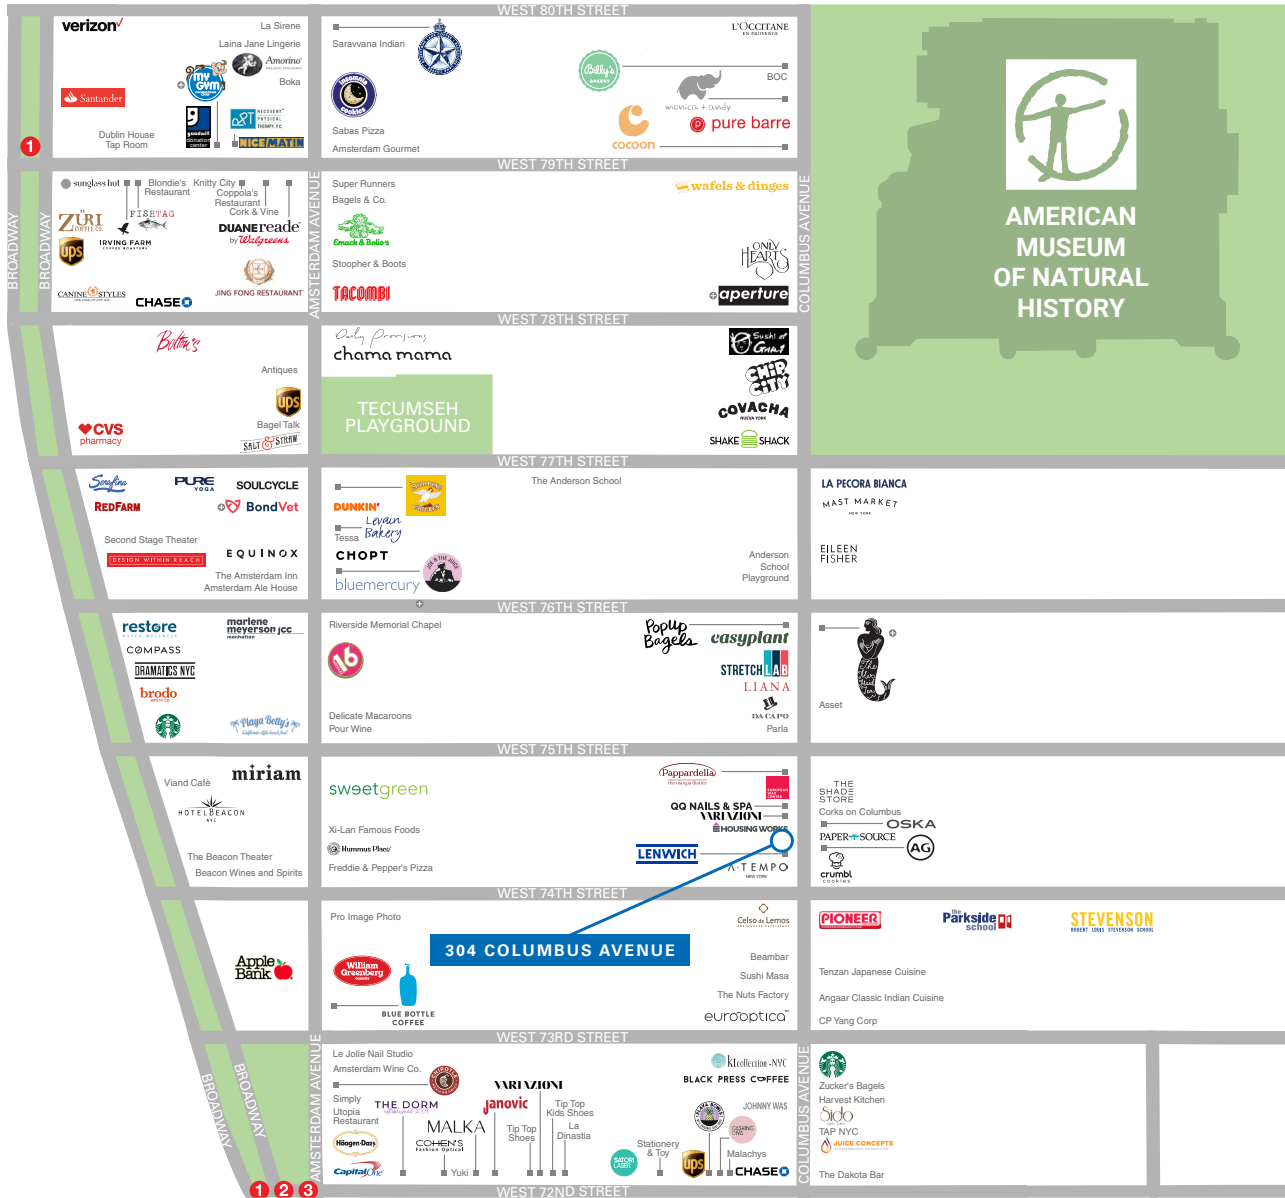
WEST 80TH STREET

verizon
La Sirene
Laina Jane Lingerie
Amorino
my Gym
Boka
Santander
goodwill donation center
Recovery Physical Therapy P.C.
Dublin House Tap Room
NICE MATIN
1

Saravvana Indian
insomnia cookies
Sabas Pizza
Amsterdam Gourmet
L'OCCITANE EN PROVENCE
Billy's Bakery
BOC
monica + andy
pure barre
cocoon

WEST 79TH STREET

BROADWAY
BROADWAY
sunglass hut
Blondie's Restaurant
Knitty City
Coppola's Restaurant
Cork & Vine
ZÜRI COFFEE CO.
FISHTAG
IRVING FARM
ups
DUANE reade by Walgreens
JING FONG RESTAURANT
CANINE STYLES
CHASE

AMSTERDAM AVENUE
Super Runners
Bagels & Co.
Emack & Bolio's
Stoopher & Boots
TACOMBI
wafels & dinges
ONLY HEARTS
aperture
COLUMBUS AVENUE

WEST 78TH STREET

Bottino's
Antiques
ups
Bagel Talk
SALT & STRAW
CVS pharmacy

Daily Provisions
chama mama
TECUMSEH PLAYGROUND
Sushi of Gari
Cheesecake City
COVACHA
SHAKE SHACK

AMERICAN MUSEUM OF NATURAL HISTORY

WEST 77TH STREET

Serafina
PURE YOGA
SOULCYCLE
RED FARM
BondVet
Second Stage Theater
EQUINOX
DESIGN WITHIN REACH
The Amsterdam Inn
Amsterdam Ale House

The Anderson School
DUNKIN'
Levain Bakery
Tessa
CHOPT
bluemercury
Anderson School Playground

LA PECORA BIANCA
MAST MARKET
EILEEN FISHER

WEST 76TH STREET

restore
marlene meyerson jcc manhattan
COMPASS
DRAMATICS NYC
brodo
Playa Betty's

Riverside Memorial Chapel
16
Delicate Macaroons
Pour Wine
PopUp Bagels
easyplant
STRETCH LAB
LIANA
DA CAPO
Parla

Asset

WEST 75TH STREET

Viand Café
miriam
HOTEL BEACON NYC
The Beacon Theater
Beacon Wines and Spirits

sweetgreen
Xi-Lan Famous Foods
Hummus Place
Freddie & Pepper's Pizza
Pappardella
QQ NAILS & SPA
VARIAZIONI
HOUSING WORKS
LENWICH
A·TEMPO NEW YORK

THE SHADE STORE
Corks on Columbus
OSKA
PAPER SOURCE
AG
crumbl cookies

WEST 74TH STREET

Apple Bank

Pro Image Photo
304 COLUMBUS AVENUE
Celso de Lemos
William Greenberg
BLUE BOTTLE COFFEE
Beambar
Sushi Masa
The Nuts Factory
eurooptica

PIONEER
The Parkside school
STEVENSON ROBERT LOUIS STEVENSON SCHOOL
Tenzan Japanese Cuisine
Angaar Classic Indian Cuisine
CP Yang Corp

WEST 73RD STREET

BROADWAY
BROADWAY
AMSTERDAM AVENUE
Le Jolie Nail Studio
Amsterdam Wine Co.
Chipotle
Simply Utopia Restaurant
THE DORM
Häagen-Dazs
Capital One
VARIAZIONI
janovic
MALKA
COHEN'S Fashion Optical
Yuki
Tip Top Kids Shoes
Tip Top Shoes
La Dinastia
klcollection NYC
BLACK PRESS COFFEE
JOHNNY WAS
CASHMERE
Stationery & Toy
SATORI LASER
ups
Malachys
CHASE
COLUMBUS AVENUE

Zucker's Bagels
Harvest Kitchen
Sido
TAP NYC
JUICE CONCEPTS
The Dakota Bar

1 2 3
WEST 72ND STREET